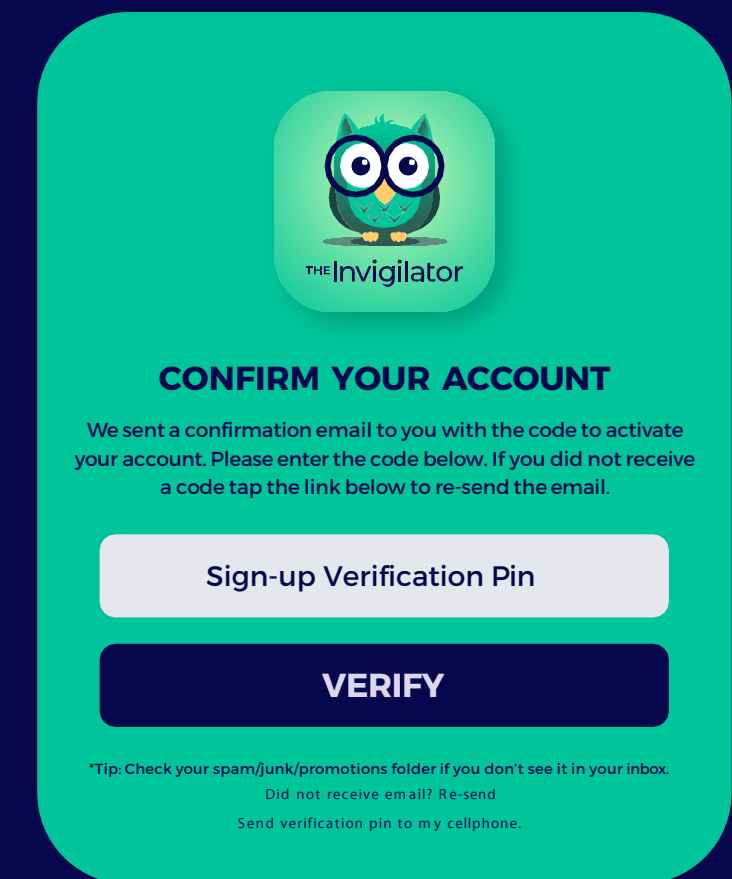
THE Invigilator

CONFIRM YOUR ACCOUNT

We sent a confirmation email to you with the code to activate your account. Please enter the code below. If you did not receive a code tap the link below to re-send the email.

Sign-up Verification Pin

VERIFY

*Tip: Check your spam/junk/promotions folder if you don't see it in your inbox.

Did not receive email? Re-send

Send verification pin to my cellphone.